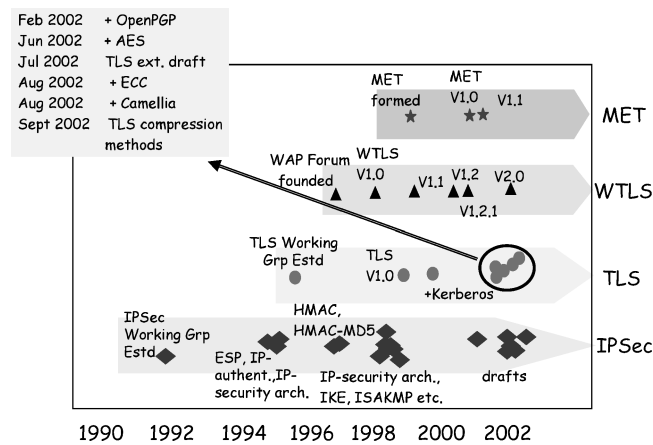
| | |
|---|---|
| Feb 2002 | + OpenPGP |
| Jun 2002 | + AES |
| Jul 2002 | TLS ext. draft |
| Aug 2002 | + ECC |
| Aug 2002 | + Camellia |
| Sept 2002 | TLS compression methods |

MET formed

MET V1.0

V1.1

MET

WAP Forum founded

WTLS V1.0

V1.1

V1.2

V2.0

V1.2.1

WTLS

TLS Working Grp Estd

TLS V1.0

+Kerberos

TLS

IPSec Working Grp Estd

HMAC, HMAC-MD5

ESP, IP-authent.,IP-security arch.

IP-security arch., IKE, ISAKMP etc.

drafts

IPSec

1990 1992 1994 1996 1998 2000 2002